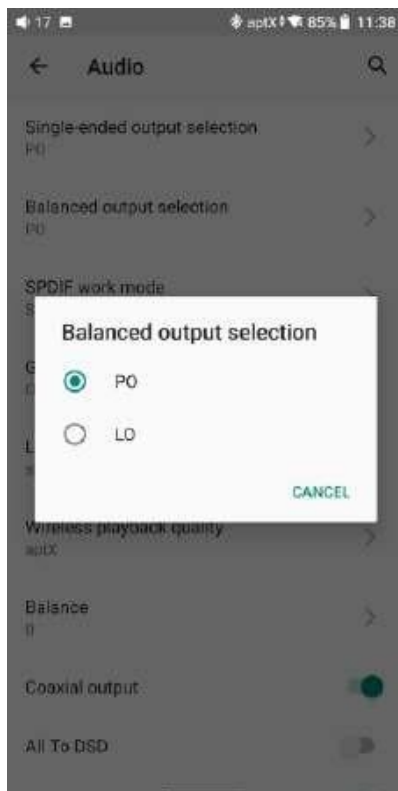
17 aptX 85% 11:38

Audio

Single-ended output selection
PO

Balanced output selection
PO

SPDIF work mode
S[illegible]

Balanced output selection

PO

LO

CANCEL

G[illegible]

L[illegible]

Wireless playback quality
aptX

Balance
0

Coaxial output

All To DSD